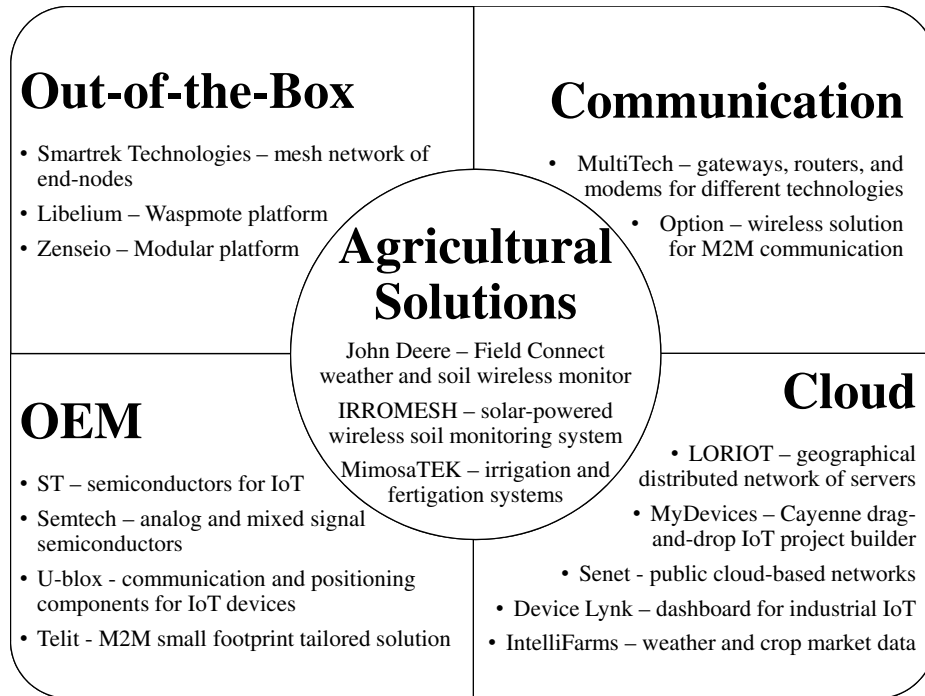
Out-of-the-Box

• Smartrek Technologies – mesh network of end-nodes
• Libelium – Waspmote platform
• Zenseio – Modular platform

Communication

• MultiTech – gateways, routers, and modems for different technologies
• Option – wireless solution for M2M communication

Agricultural Solutions

John Deere – Field Connect weather and soil wireless monitor

IRROMESH – solar-powered wireless soil monitoring system

MimosaTEK – irrigation and fertigation systems

OEM

• ST – semiconductors for IoT
• Semtech – analog and mixed signal semiconductors
• U-blox - communication and positioning components for IoT devices
• Telit - M2M small footprint tailored solution

Cloud

• LORIOT – geographical distributed network of servers
• MyDevices – Cayenne drag-and-drop IoT project builder
• Senet - public cloud-based networks
• Device Lynk – dashboard for industrial IoT
• IntelliFarms – weather and crop market data